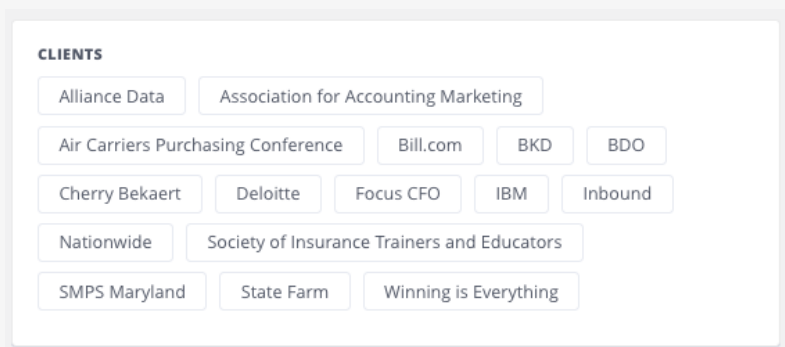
CLIENTS

Alliance Data
Association for Accounting Marketing
Air Carriers Purchasing Conference
Bill.com
BKD
BDO
Cherry Bekaert
Deloitte
Focus CFO
IBM
Inbound
Nationwide
Society of Insurance Trainers and Educators
SMPS Maryland
State Farm
Winning is Everything